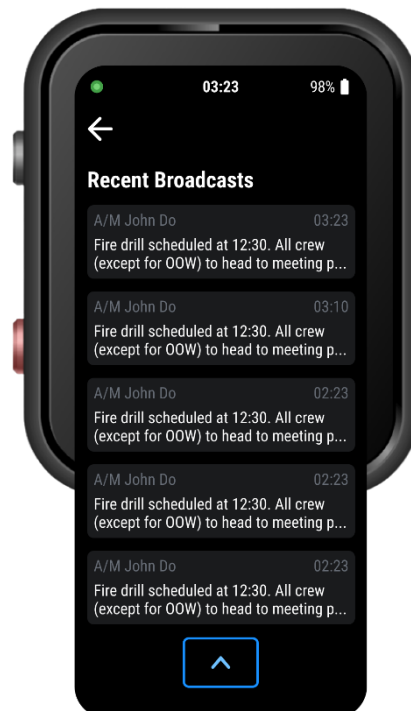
03:23 98%

Recent Broadcasts

A/M John Do 03:23
Fire drill scheduled at 12:30. All crew (except for OOW) to head to meeting p...

A/M John Do 03:10
Fire drill scheduled at 12:30. All crew (except for OOW) to head to meeting p...

A/M John Do 02:23
Fire drill scheduled at 12:30. All crew (except for OOW) to head to meeting p...

A/M John Do 02:23
Fire drill scheduled at 12:30. All crew (except for OOW) to head to meeting p...

A/M John Do 02:23
Fire drill scheduled at 12:30. All crew (except for OOW) to head to meeting p...